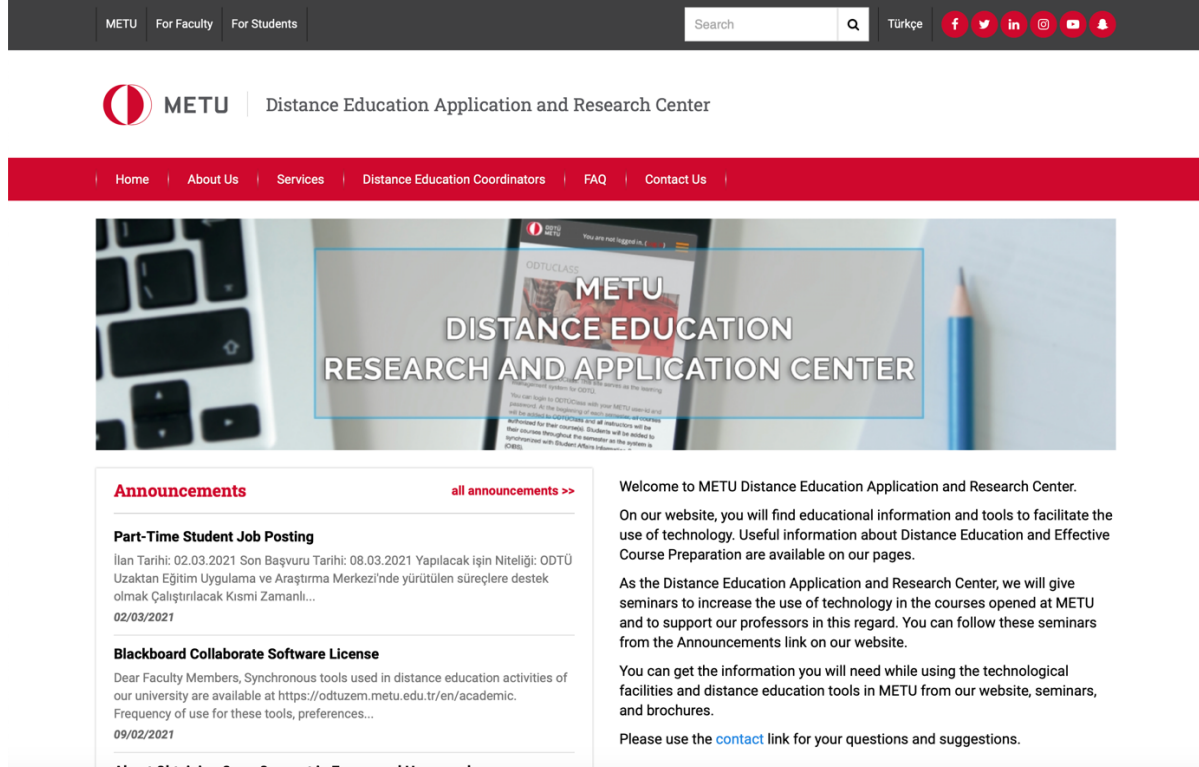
METU For Faculty For Students

Search

Türkçe

METU Distance Education Application and Research Center

Home About Us Services Distance Education Coordinators FAQ Contact Us

METU
DISTANCE EDUCATION
RESEARCH AND APPLICATION CENTER

Announcements all announcements >>

Part-Time Student Job Posting

İlan Tarihi: 02.03.2021 Son Başvuru Tarihi: 08.03.2021 Yapılacak işin Niteliği: ODTÜ Uzaktan Eğitim Uygulama ve Araştırma Merkezi'nde yürütülen süreçlere destek olmak Çalıştırılacak Kısmi Zamanlı...

02/03/2021

Blackboard Collaborate Software License

Dear Faculty Members, Synchronous tools used in distance education activities of our university are available at https://odtuzem.metu.edu.tr/en/academic. Frequency of use for these tools, preferences...

09/02/2021

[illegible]

Welcome to METU Distance Education Application and Research Center.

On our website, you will find educational information and tools to facilitate the use of technology. Useful information about Distance Education and Effective Course Preparation are available on our pages.

As the Distance Education Application and Research Center, we will give seminars to increase the use of technology in the courses opened at METU and to support our professors in this regard. You can follow these seminars from the Announcements link on our website.

You can get the information you will need while using the technological facilities and distance education tools in METU from our website, seminars, and brochures.

Please use the contact link for your questions and suggestions.